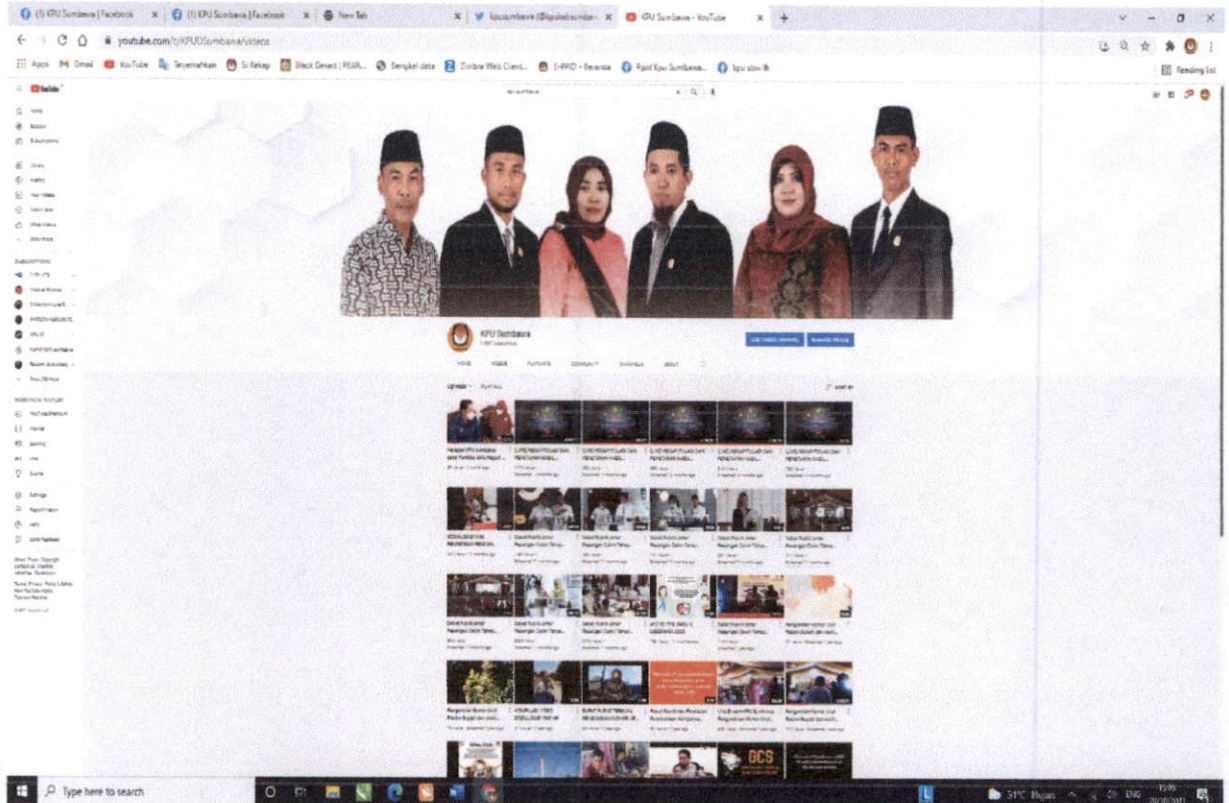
(1) KPU Sumbawa | Facebook
(1) KPU Sumbawa | Facebook
New Tab
kpusumbawa (@kpukabsumba
KPU Sumbawa - YouTube

youtube.com/c/KPUDSumbawa/videos

Apps
Gmail
YouTube
Terjemahkan
Si Rekap
Black Desert | PEAR...
Bengkel data
Zimbra Web Client...
E-PPID - Beranda
Ppid Kpu Sumbawa...
kpu sbw lb
Reading list

YouTube

Home
Explore
Subscriptions
Library
History
Your videos
Watch later
Liked videos
Show more

SUBSCRIPTIONS

MORE FROM YOUTUBE
YouTube Premium
Movies
Gaming
Live
Sports

Settings
Report history
Help
Send feedback

KPU Sumbawa

SUBSCRIBED CHANNEL
MANAGE VIDEOS

HOME
VIDEOS
PLAYLISTS
COMMUNITY
CHANNELS
ABOUT

Uploads
SORT BY

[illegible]

GCS

Type here to search

31°C Hujan
ENG
15:06
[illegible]